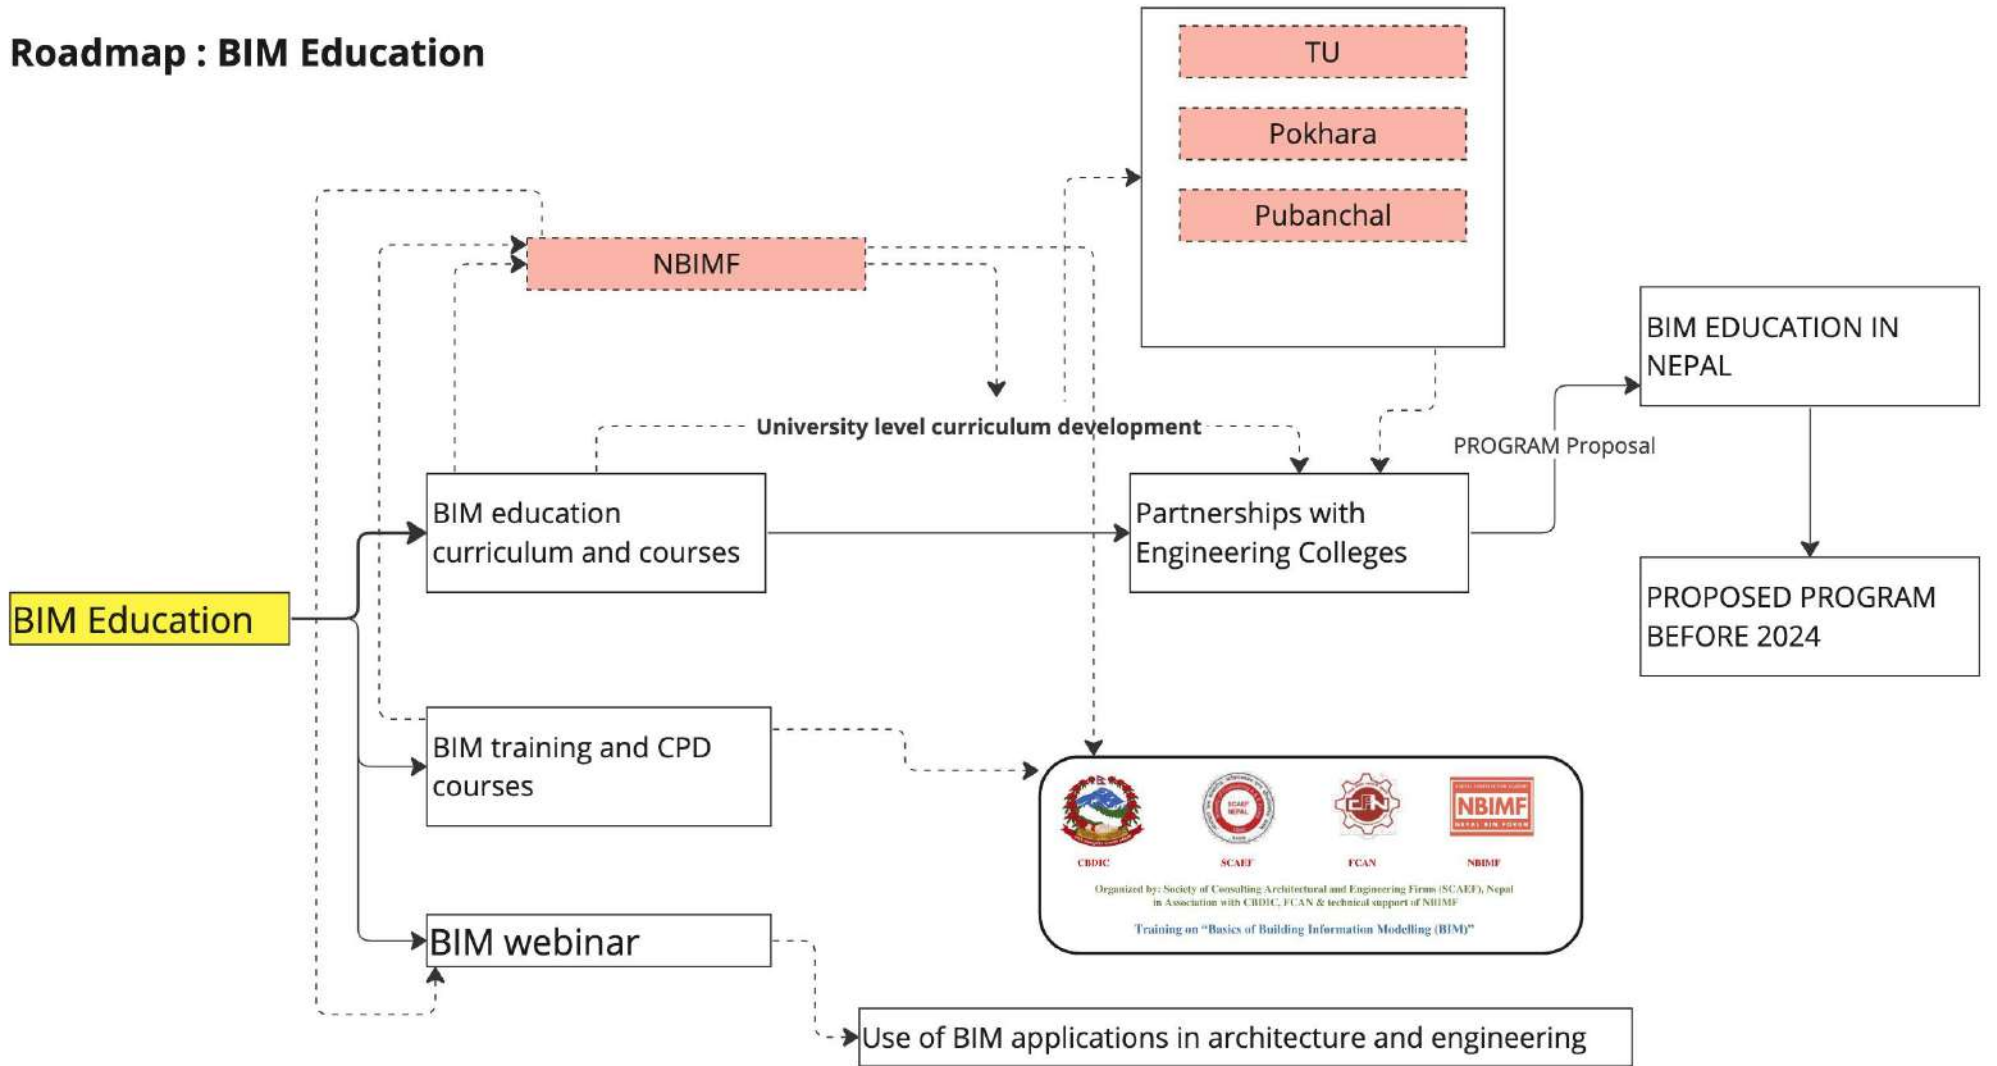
Roadmap : BIM Education

TU

Pokhara

Pubanchal

NBIMF

BIM EDUCATION IN NEPAL

University level curriculum development

PROGRAM Proposal

BIM education curriculum and courses

Partnerships with Engineering Colleges

BIM Education

PROPOSED PROGRAM BEFORE 2024

BIM training and CPD courses

CBDIC

SCAEF

FCAN

NBIMF

Organized by: Society of Consulting Architectural and Engineering Firms (SCAEF), Nepal in Association with CBDIC, FCAN & technical support of NBIMF

Training on "Basics of Building Information Modelling (BIM)"

BIM webinar

Use of BIM applications in architecture and engineering